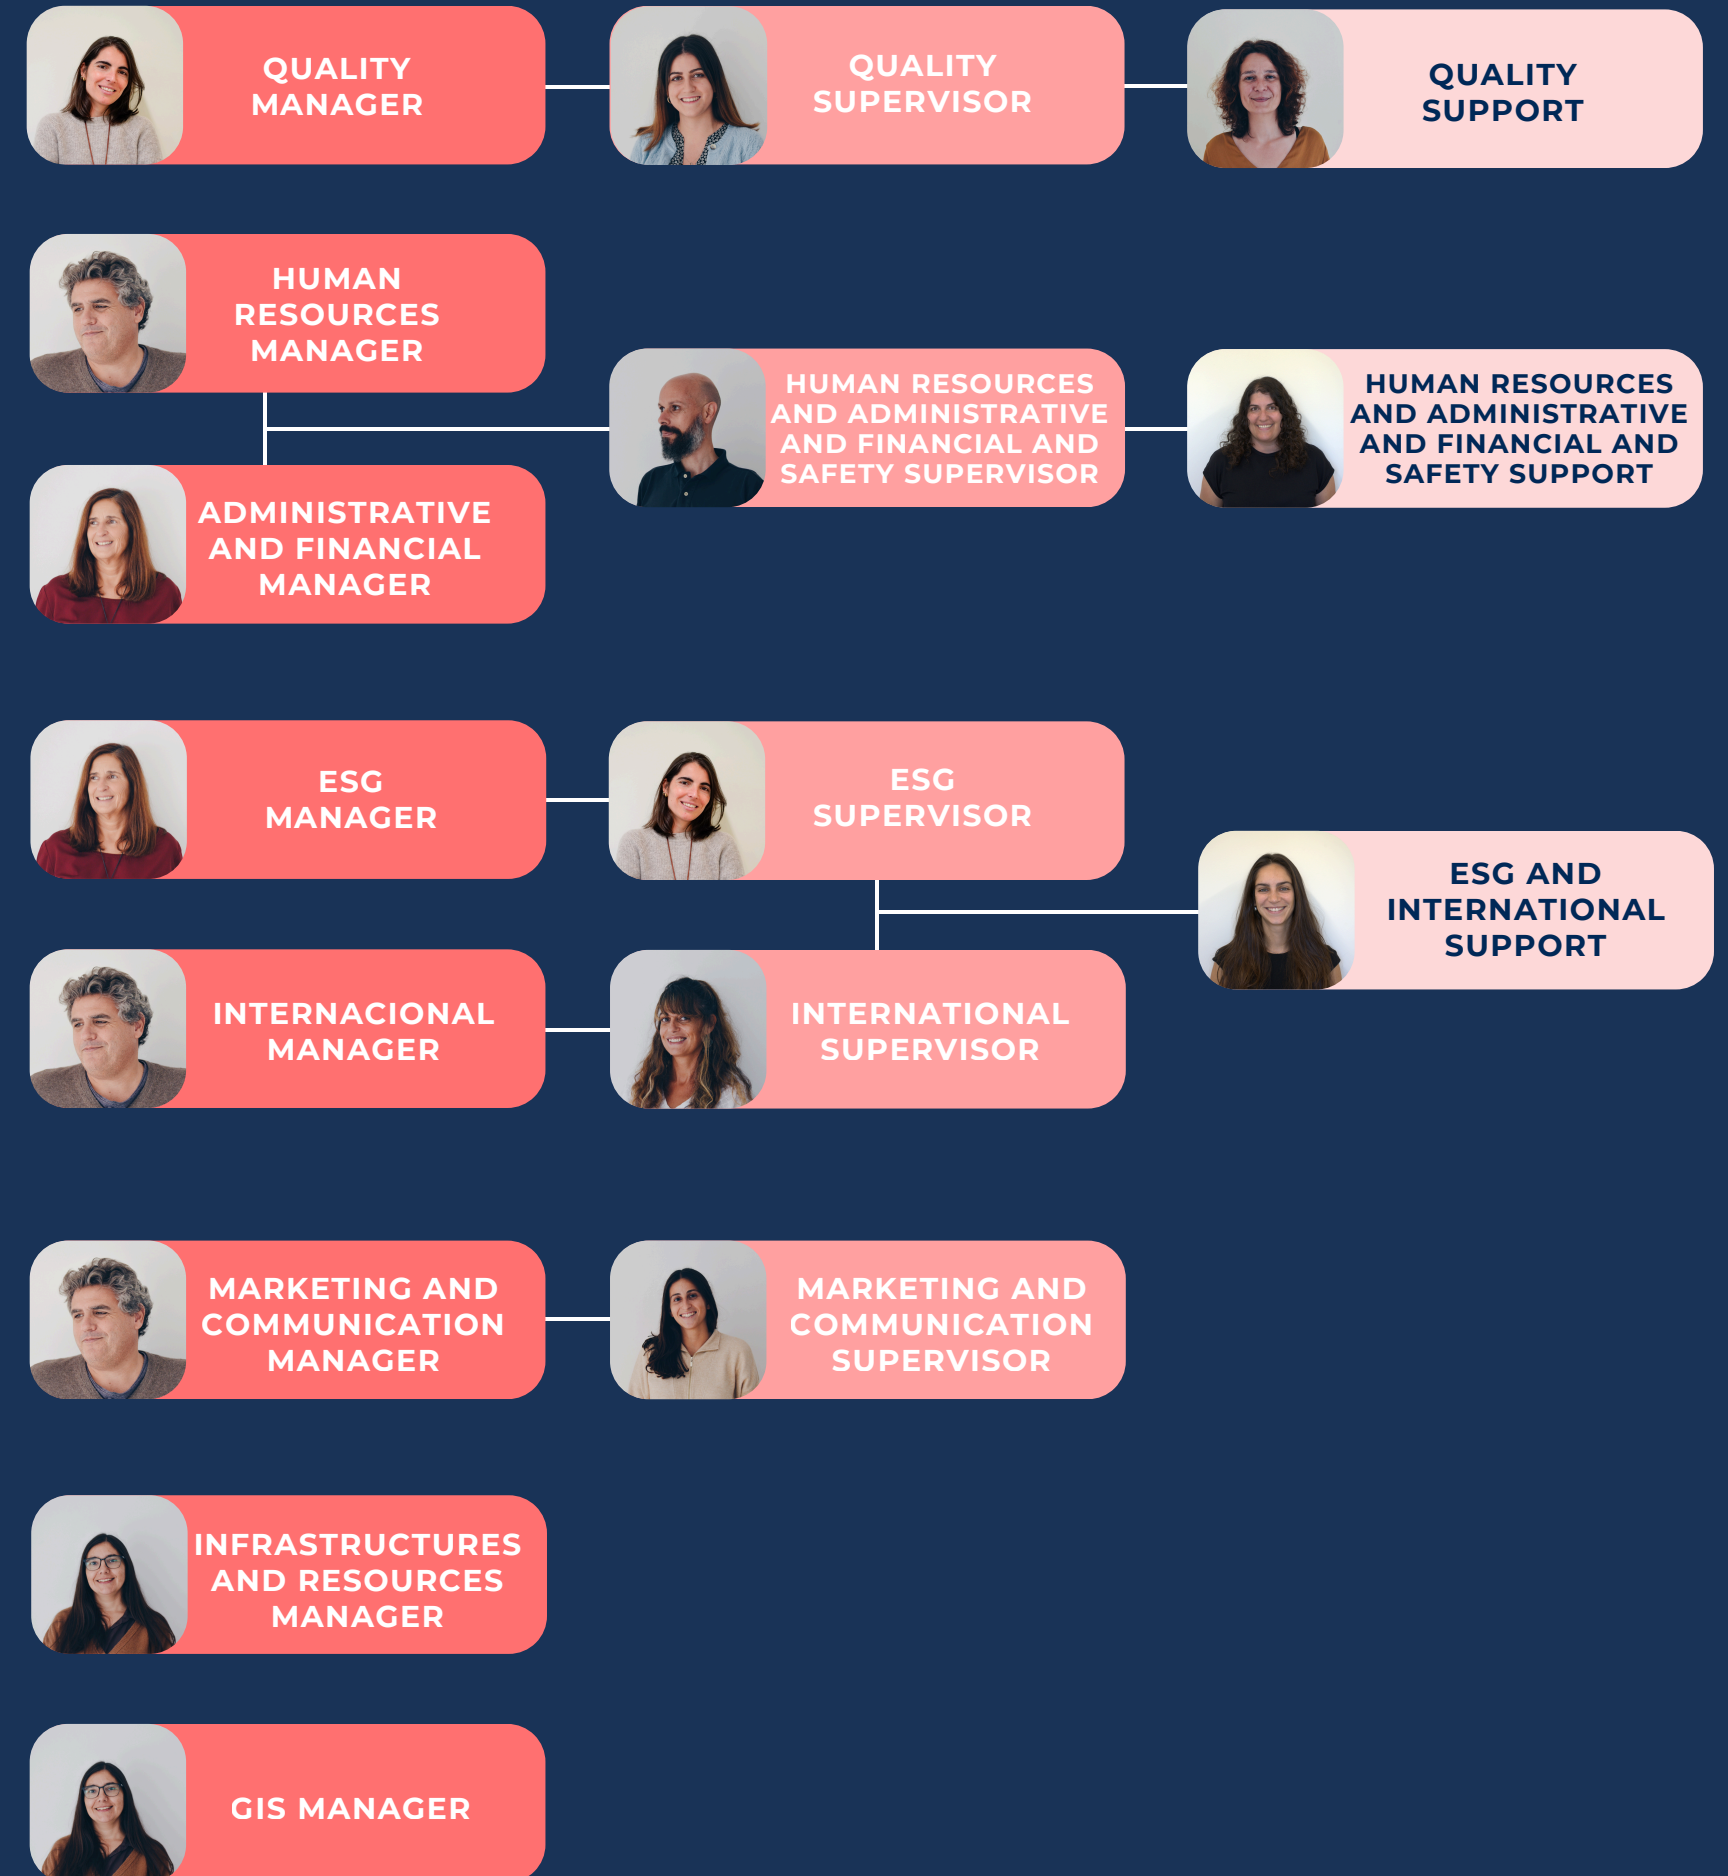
QUALITY MANAGER

QUALITY SUPERVISOR

QUALITY SUPPORT

HUMAN RESOURCES MANAGER

HUMAN RESOURCES AND ADMINISTRATIVE AND FINANCIAL AND SAFETY SUPERVISOR

HUMAN RESOURCES AND ADMINISTRATIVE AND FINANCIAL AND SAFETY SUPPORT

ADMINISTRATIVE AND FINANCIAL MANAGER

ESG MANAGER

ESG SUPERVISOR

ESG AND INTERNATIONAL SUPPORT

INTERNACIONAL MANAGER

INTERNATIONAL SUPERVISOR

MARKETING AND COMMUNICATION MANAGER

MARKETING AND COMMUNICATION SUPERVISOR

INFRASTRUCTURES AND RESOURCES MANAGER

GIS MANAGER